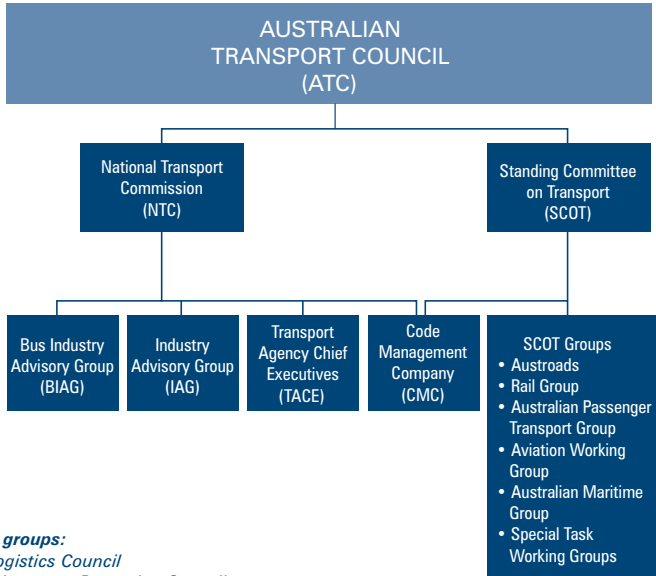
AUSTRALIAN TRANSPORT COUNCIL (ATC)

National Transport Commission (NTC)

Standing Committee on Transport (SCOT)

Bus Industry Advisory Group (BIAG)

Industry Advisory Group (IAG)

Transport Agency Chief Executives (TACE)

Code Management Company (CMC)

SCOT Groups
• Austroads
• Rail Group
• Australian Passenger Transport Group
• Aviation Working Group
• Australian Maritime Group
• Special Task Working Groups

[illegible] groups:
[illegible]ogistics Council
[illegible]